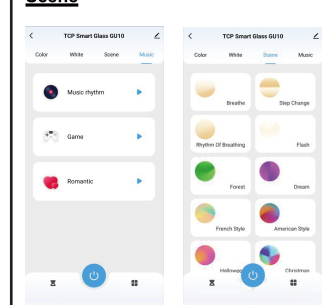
Scene

TCP Smart Glass GU10

Color White Scene Music

Music rhythm

Game

Romantic

TCP Smart Glass GU10

Color White Scene Music

Breathe

Step Change

Rhythm Of Breathing

Flash

Forest

Dream

French Style

American Style

Hallowe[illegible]

Christmas